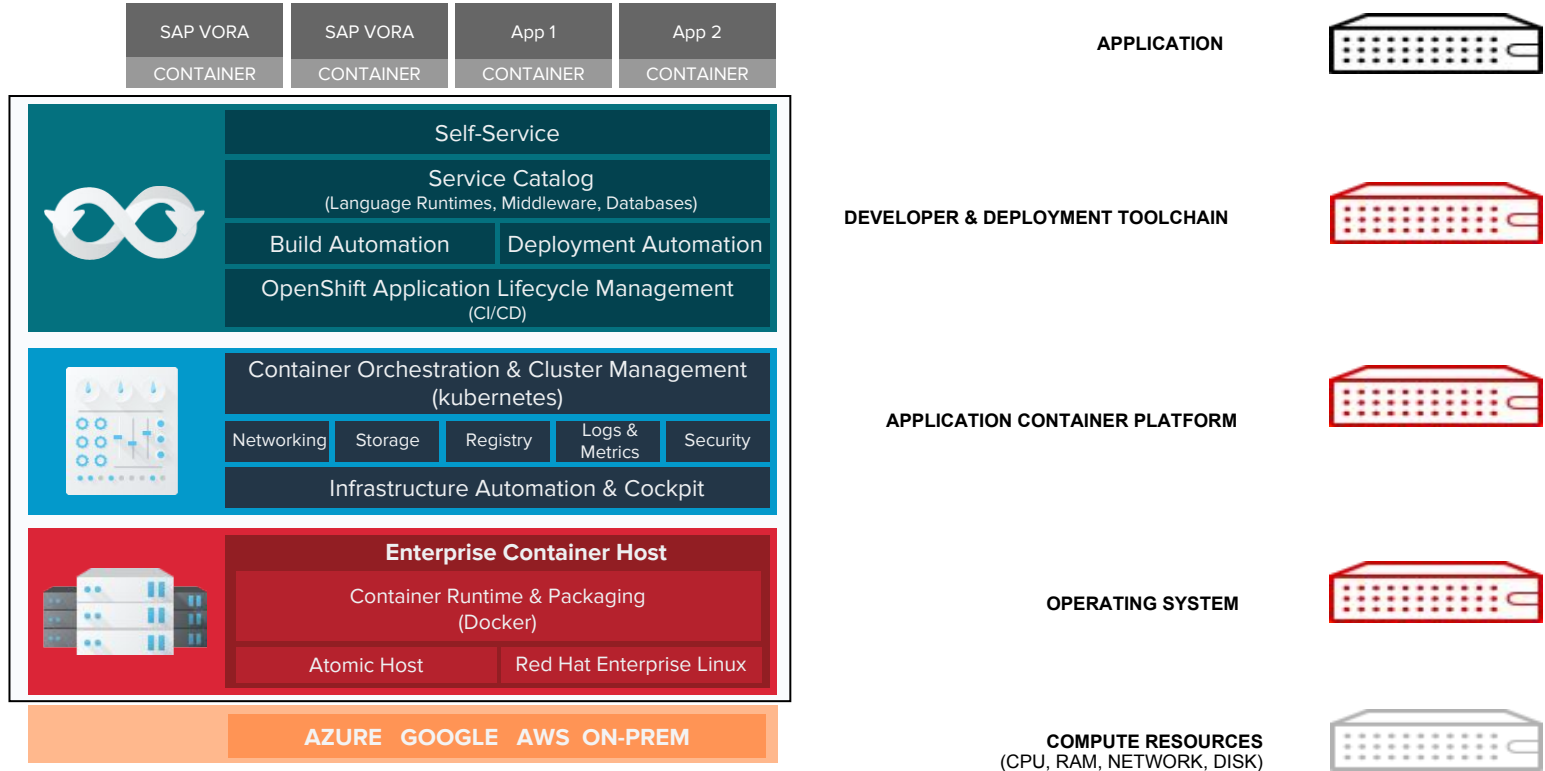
SAP VORA
CONTAINER

SAP VORA
CONTAINER

App 1
CONTAINER

App 2
CONTAINER

Self-Service

Service Catalog
(Language Runtimes, Middleware, Databases)

Build Automation

Deployment Automation

OpenShift Application Lifecycle Management
(CI/CD)

Container Orchestration & Cluster Management
(kubernetes)

Networking

Storage

Registry

Logs & Metrics

Security

Infrastructure Automation & Cockpit

Enterprise Container Host

Container Runtime & Packaging
(Docker)

Atomic Host

Red Hat Enterprise Linux

AZURE GOOGLE AWS ON-PREM

APPLICATION

DEVELOPER & DEPLOYMENT TOOLCHAIN

APPLICATION CONTAINER PLATFORM

OPERATING SYSTEM

COMPUTE RESOURCES
(CPU, RAM, NETWORK, DISK)